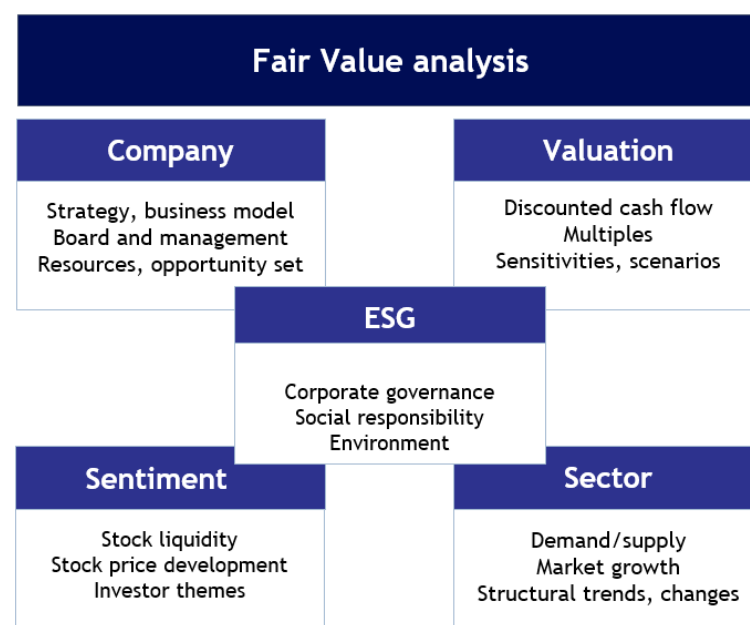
Fair Value analysis

Company

Strategy, business model
Board and management
Resources, opportunity set

Valuation

Discounted cash flow
Multiples
Sensitivities, scenarios

ESG

Corporate governance
Social responsibility
Environment

Sentiment

Stock liquidity
Stock price development
Investor themes

Sector

Demand/supply
Market growth
Structural trends, changes